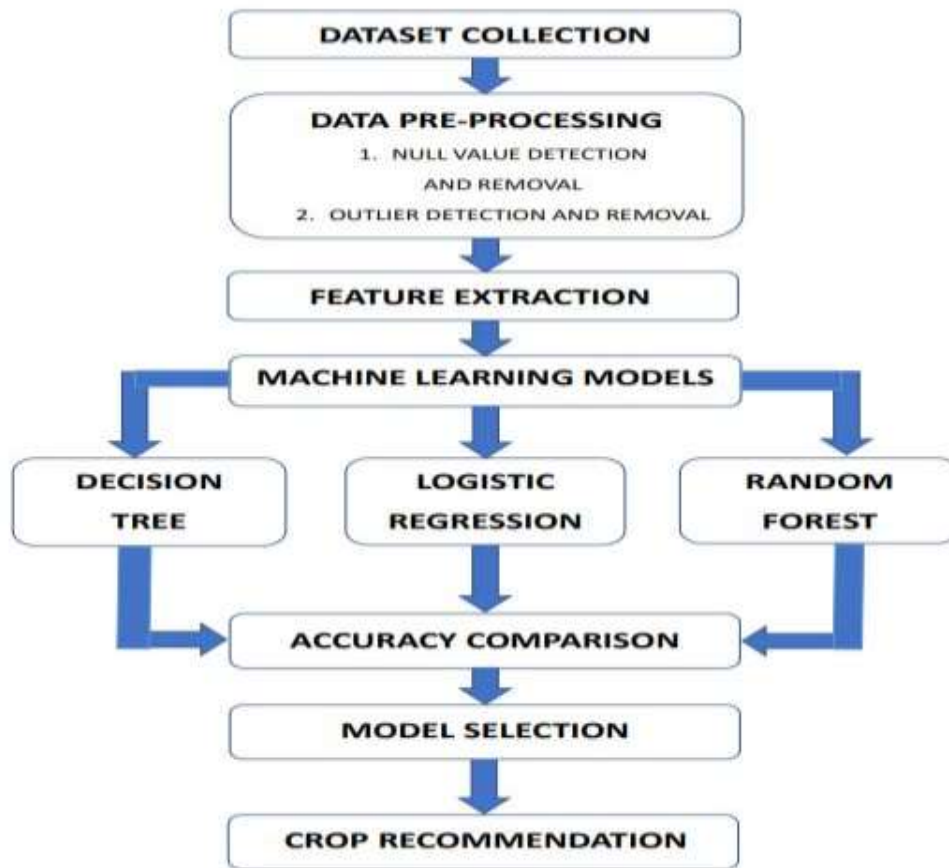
DATASET COLLECTION

DATA PRE-PROCESSING
1. NULL VALUE DETECTION AND REMOVAL
2. OUTLIER DETECTION AND REMOVAL

FEATURE EXTRACTION

MACHINE LEARNING MODELS

DECISION TREE

LOGISTIC REGRESSION

RANDOM FOREST

ACCURACY COMPARISON

MODEL SELECTION

CROP RECOMMENDATION